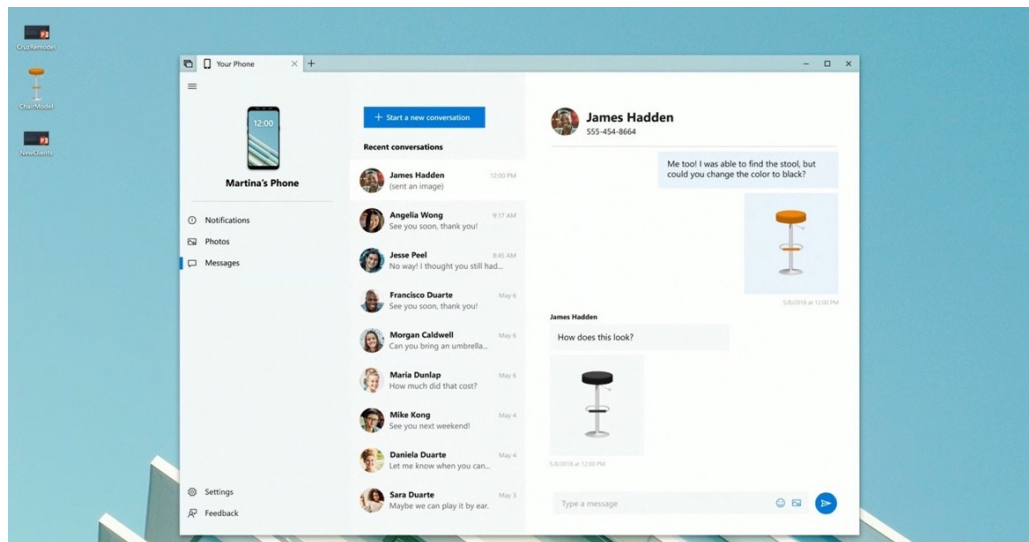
CruzRemodel

ChairModel

NewClients

Your Phone

+

12:00

Martina's Phone

Notifications

Photos

Messages

Settings

Feedback

+ Start a new conversation

Recent conversations

James Hadden 12:00 PM
(sent an image)

Angelia Wong 9:17 AM
See you soon, thank you!

Jesse Peel 8:45 AM
No way! I thought you still had...

Francisco Duarte May 6
See you soon, thank you!

Morgan Caldwell May 6
Can you bring an umbrella...

Maria Dunlap May 6
How much did that cost?

Mike Kong May 4
See you next weekend!

Daniela Duarte May 4
Let me know when you can...

Sara Duarte May 3
Maybe we can play it by ear.

James Hadden
555-454-8664

Me too! I was able to find the stool, but could you change the color to black?

5/8/2018 at 12:00 PM

James Hadden

How does this look?

5/8/2018 at 12:00 PM

Type a message